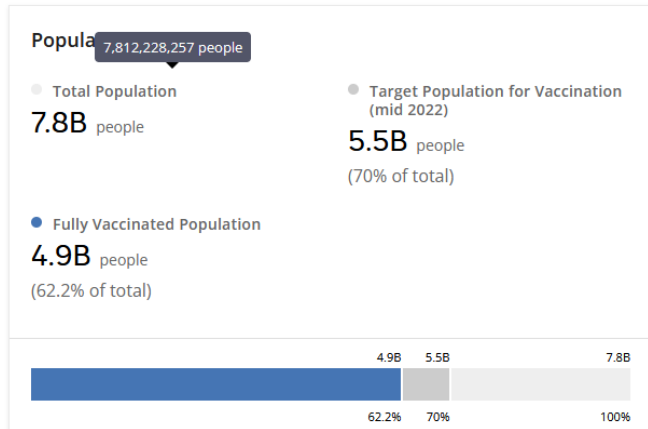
Popula 7,812,228,257 people

Total Population
7.8B people

Target Population for Vaccination (mid 2022)
5.5B people
(70% of total)

Fully Vaccinated Population
4.9B people
(62.2% of total)

4.9B 5.5B 7.8B

62.2% 70% 100%